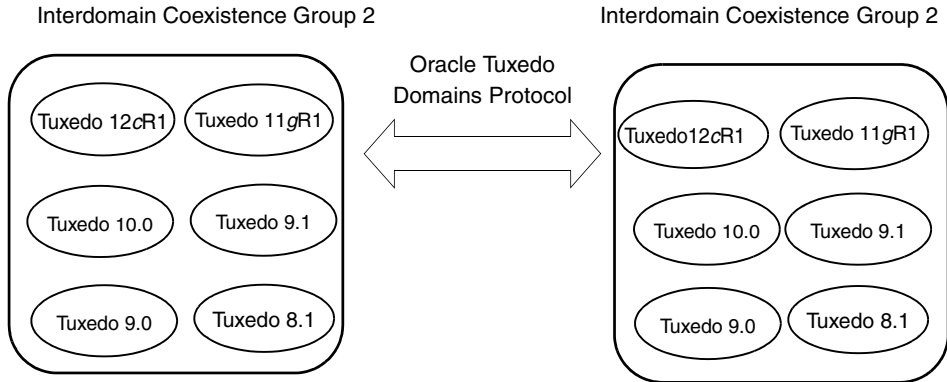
Interdomain Coexistence Group 2

Tuxedo 12cR1

Tuxedo 11gR1

Tuxedo 10.0

Tuxedo 9.1

Tuxedo 9.0

Tuxedo 8.1

Oracle Tuxedo Domains Protocol

Interdomain Coexistence Group 2

Tuxedo12cR1

Tuxedo 11gR1

Tuxedo 10.0

Tuxedo 9.1

Tuxedo 9.0

Tuxedo 8.1